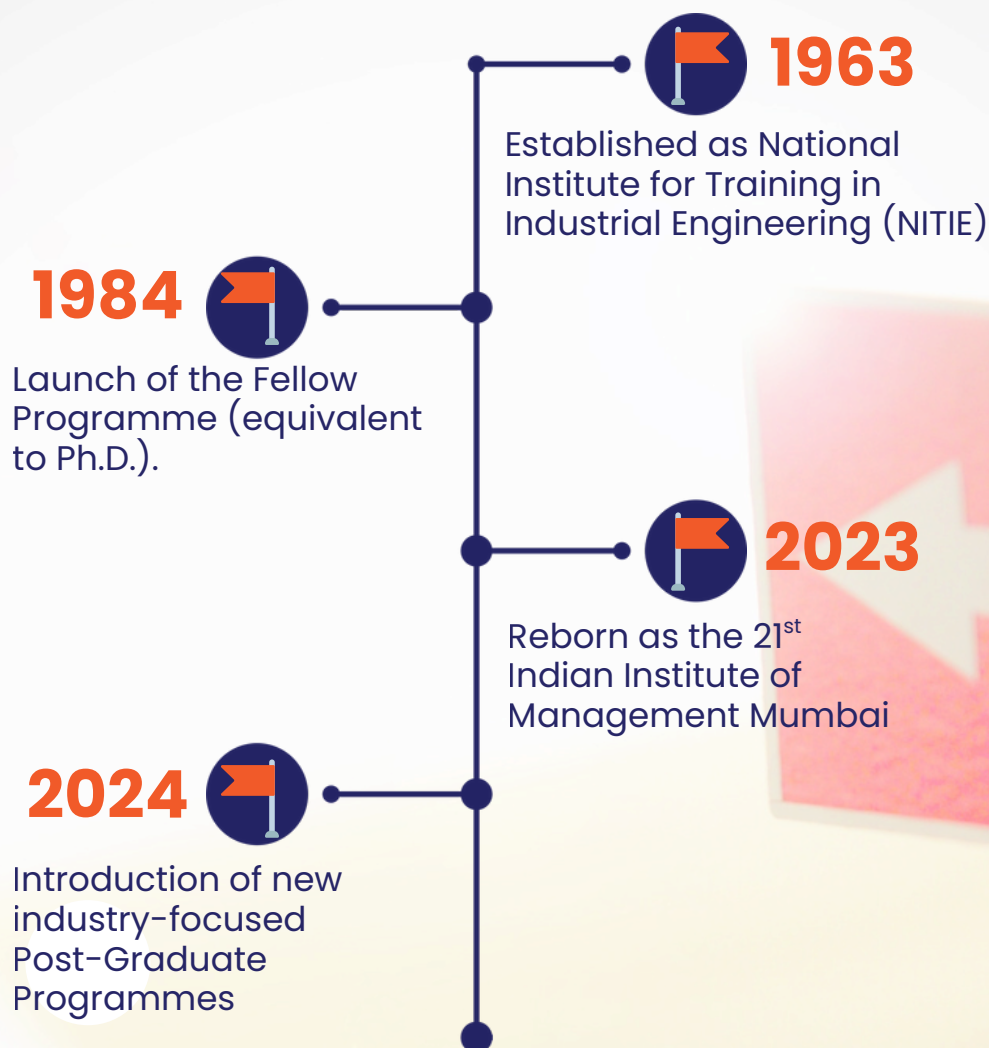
1963

Established as National Institute for Training in Industrial Engineering (NITIE)

1984

Launch of the Fellow Programme (equivalent to Ph.D.).

2023

Reborn as the 21$^{st}$ Indian Institute of Management Mumbai

2024

Introduction of new industry-focused Post-Graduate Programmes